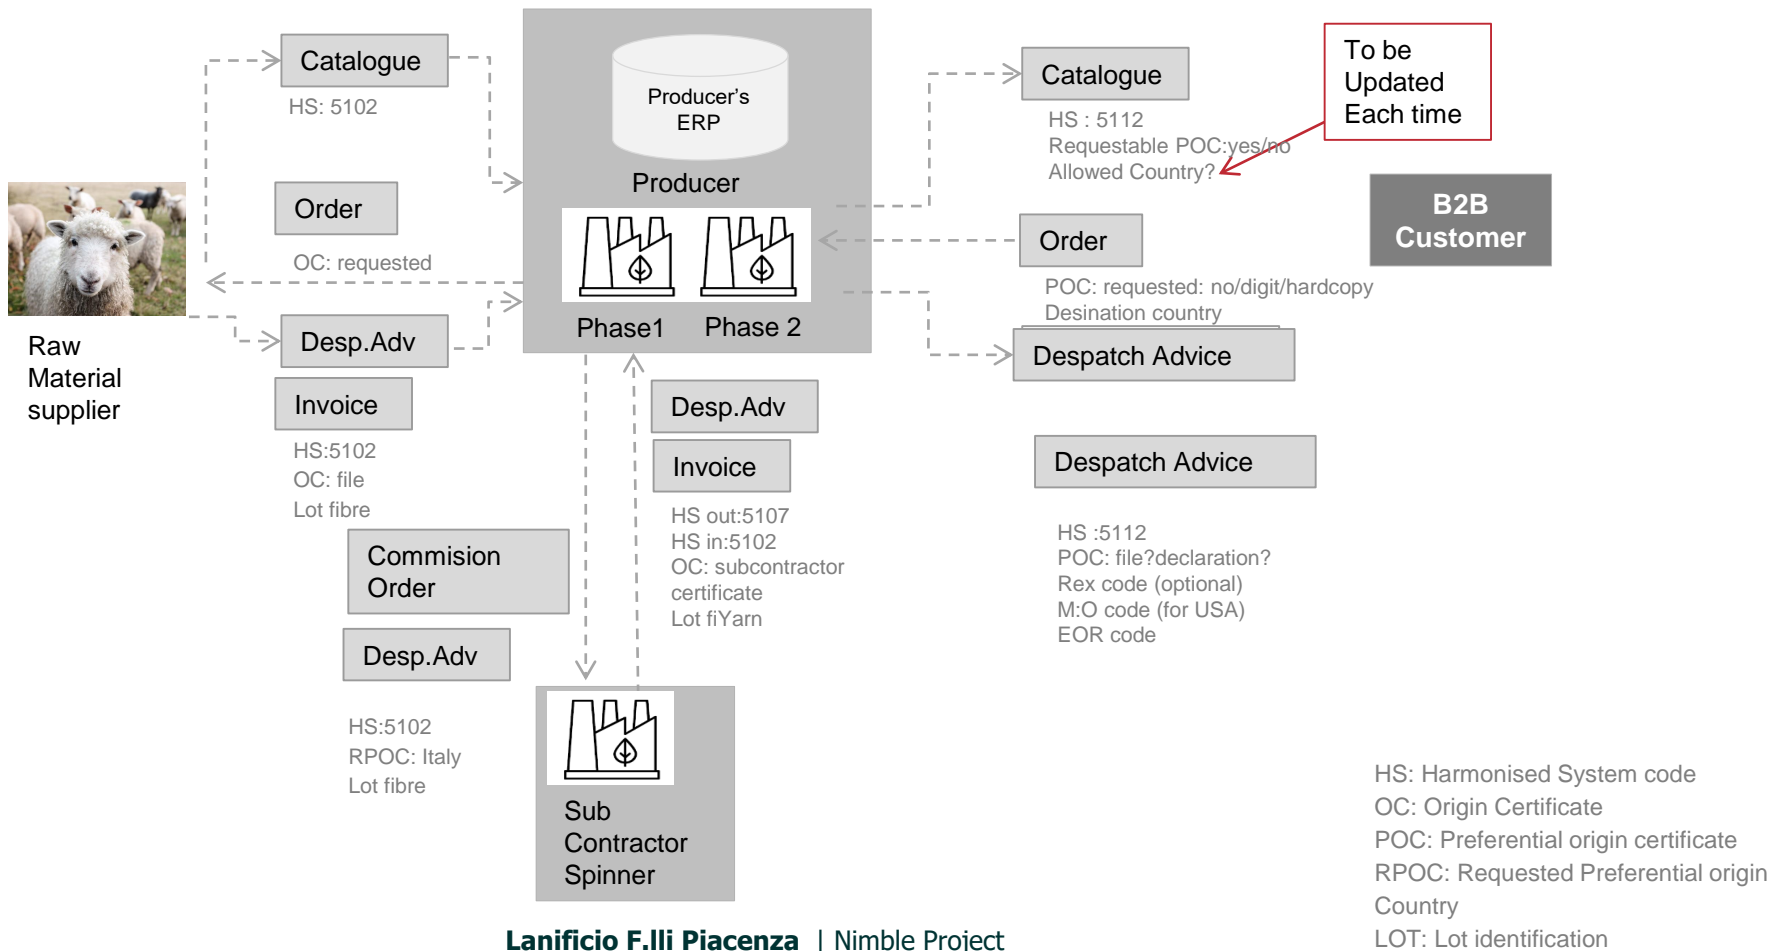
Catalogue

HS: 5102

Producer's ERP

Producer

Catalogue

HS : 5112
Requestable POC:yes/no
Allowed Country?

To be Updated Each time

B2B Customer

Order

OC: requested

Phase1 Phase 2

Order

POC: requested: no/digit/hardcopy
Desination country

Raw Material supplier

Desp.Adv

Despatch Advice

Invoice

HS:5102
OC: file
Lot fibre

Desp.Adv

Invoice

HS out:5107
HS in:5102
OC: subcontractor certificate
Lot fiYarn

Despatch Advice

HS :5112
POC: file?declaration?
Rex code (optional)
M:O code (for USA)
EOR code

Commision Order

Desp.Adv

HS:5102
RPOC: Italy
Lot fibre

Sub Contractor Spinner

HS: Harmonised System code
OC: Origin Certificate
POC: Preferential origin certificate
RPOC: Requested Preferential origin Country
LOT: Lot identification

Lanificio F.lli Piacenza | Nimble Project